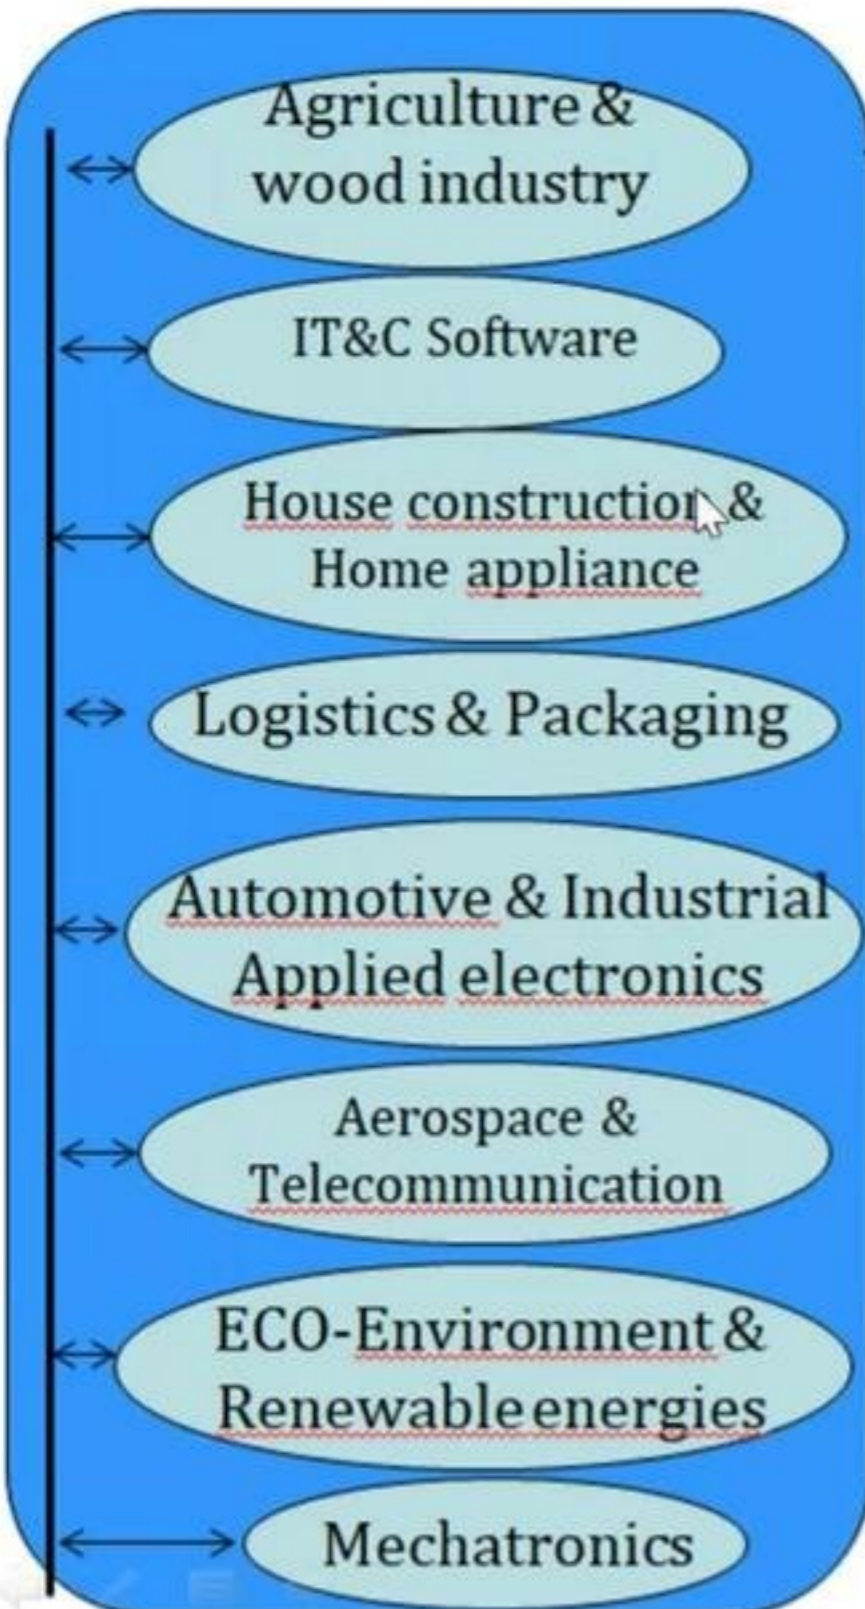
Agriculture & wood industry

IT&C Software

House construction & Home appliance

Logistics & Packaging

Automotive & Industrial Applied electronics

Aerospace & Telecommunication

ECO-Environment & Renewable energies

Mechatronics